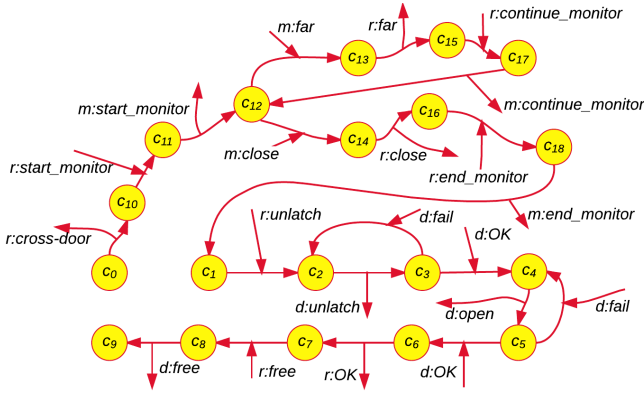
m:far
r:far
r:continue_monitor
$c_{13}$
$c_{15}$
$c_{17}$
m:start_monitor
$c_{12}$
m:continue_monitor
$c_{11}$
$c_{16}$
m:close
$c_{14}$
r:start_monitor
r:close
$c_{18}$
r:end_monitor
$c_{10}$
m:end_monitor
r:unlatch
d:fail
r:cross-door
d:OK
$c_0$
$c_1$
$c_2$
$c_3$
$c_4$
d:unlatch
d:open
d:fail
$c_9$
$c_8$
$c_7$
$c_6$
$c_5$
d:free
r:free
r:OK
d:OK